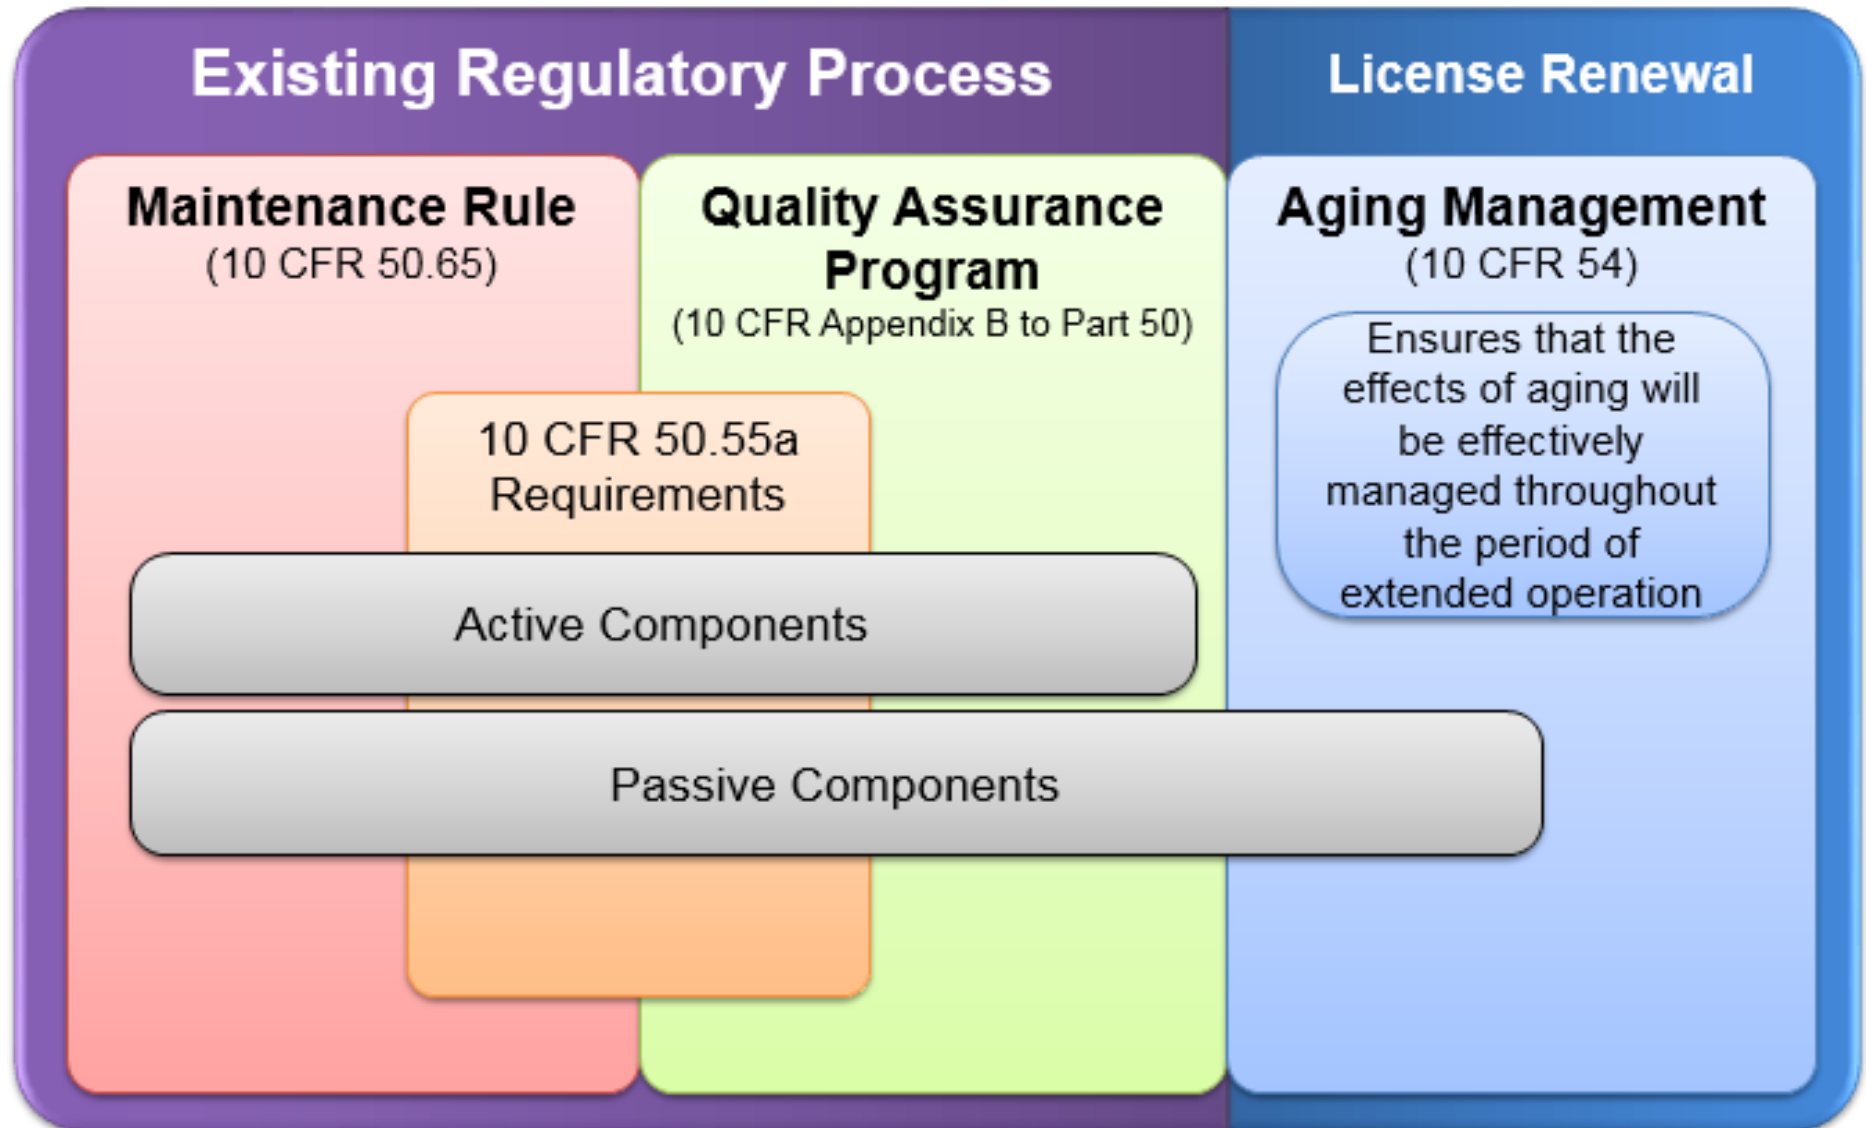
Existing Regulatory Process

License Renewal

Maintenance Rule
(10 CFR 50.65)

Quality Assurance Program
(10 CFR Appendix B to Part 50)

Aging Management
(10 CFR 54)

Ensures that the effects of aging will be effectively managed throughout the period of extended operation

10 CFR 50.55a Requirements

Active Components

Passive Components